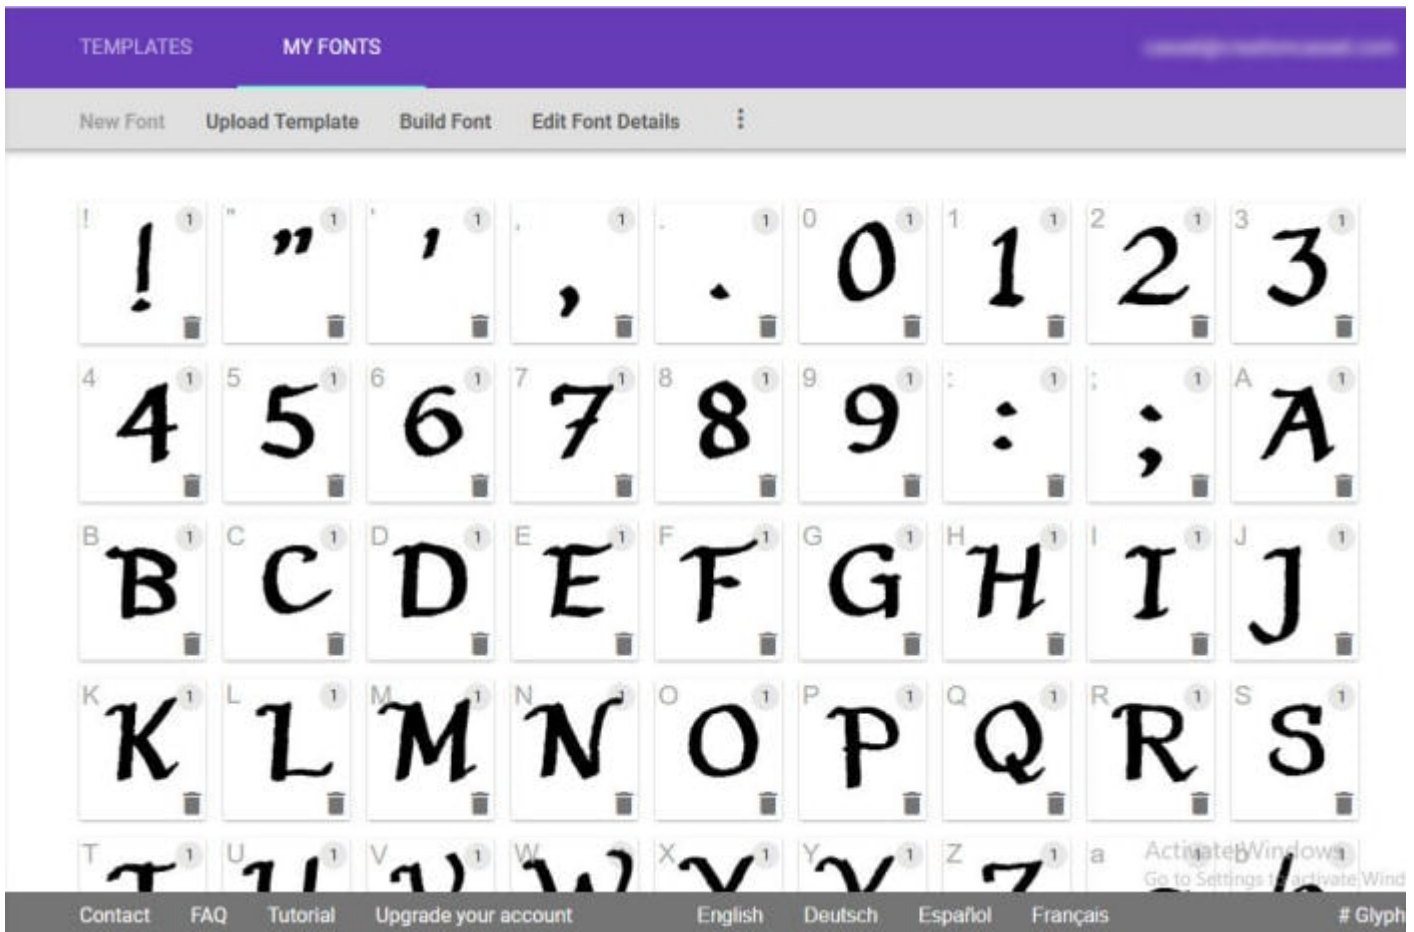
TEMPLATES MY FONTS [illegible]

New Font Upload Template Build Font Edit Font Details ⋮

! 1 !
" 1 "
' 1 '
, 1 ,
. 1 .
0 1 0
1 1 1
2 1 2
3 1 3
4 1 4
5 1 5
6 1 6
7 1 7
8 1 8
9 1 9
: 1 :
; 1 ;
A 1 A
B 1 B
C 1 C
D 1 D
E 1 E
F 1 F
G 1 G
H 1 H
I 1 I
J 1 J
K 1 K
L 1 L
M 1 M
N 1 N
O 1 O
P 1 P
Q 1 Q
R 1 R
S 1 S
T 1
U 1
V 1
W
X 1
Y 1
Z 1
a

Activate Windows
Go to Settings to activate Wind

Contact FAQ Tutorial Upgrade your account English Deutsch Español Français # Glyph